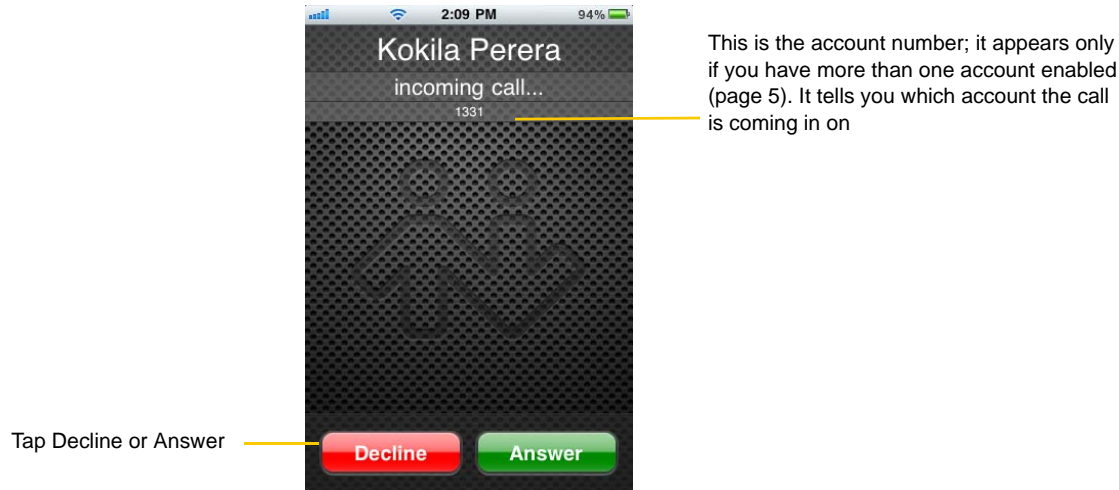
2:09 PM 94%

Kokila Perera

incoming call...

1331

This is the account number; it appears only if you have more than one account enabled (page 5). It tells you which account the call is coming in on

Tap Decline or Answer

Decline

Answer